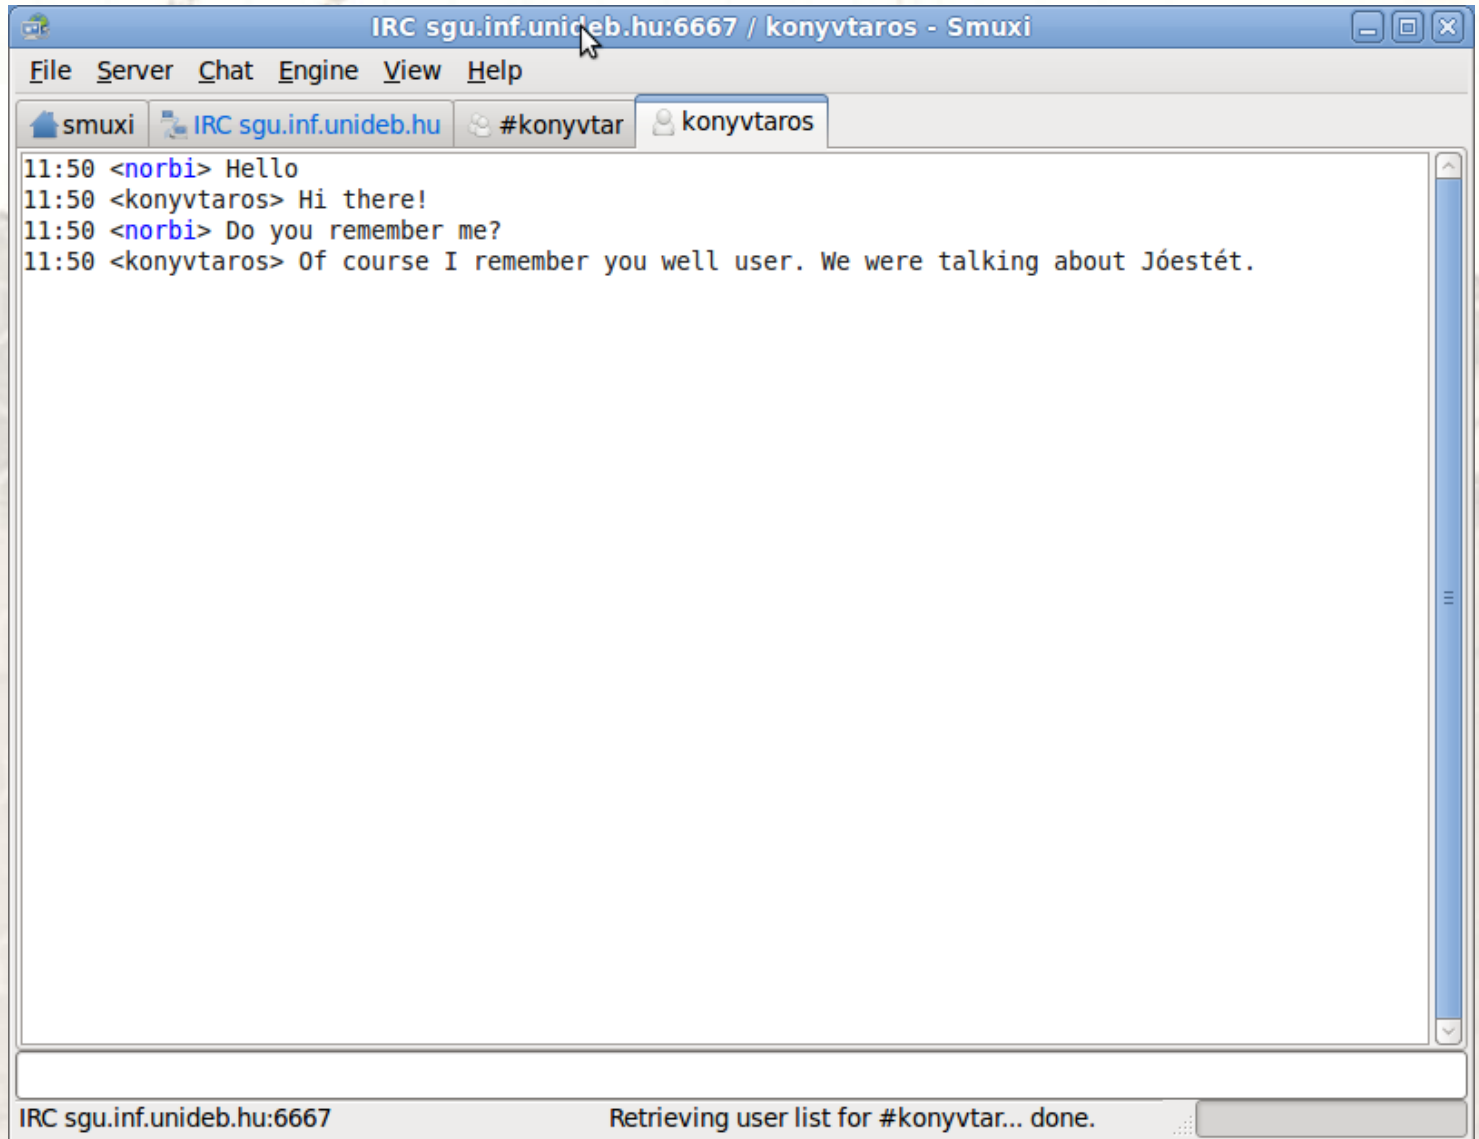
IRC sgu.inf.unideb.hu:6667 / konyvtaros - Smuxi

File Server Chat Engine View Help

smuxi IRC sgu.inf.unideb.hu #konyvtar konyvtaros

11:50 <norbi> Hello
11:50 <konyvtaros> Hi there!
11:50 <norbi> Do you remember me?
11:50 <konyvtaros> Of course I remember you well user. We were talking about Jóestét.

IRC sgu.inf.unideb.hu:6667 Retrieving user list for #konyvtar... done.